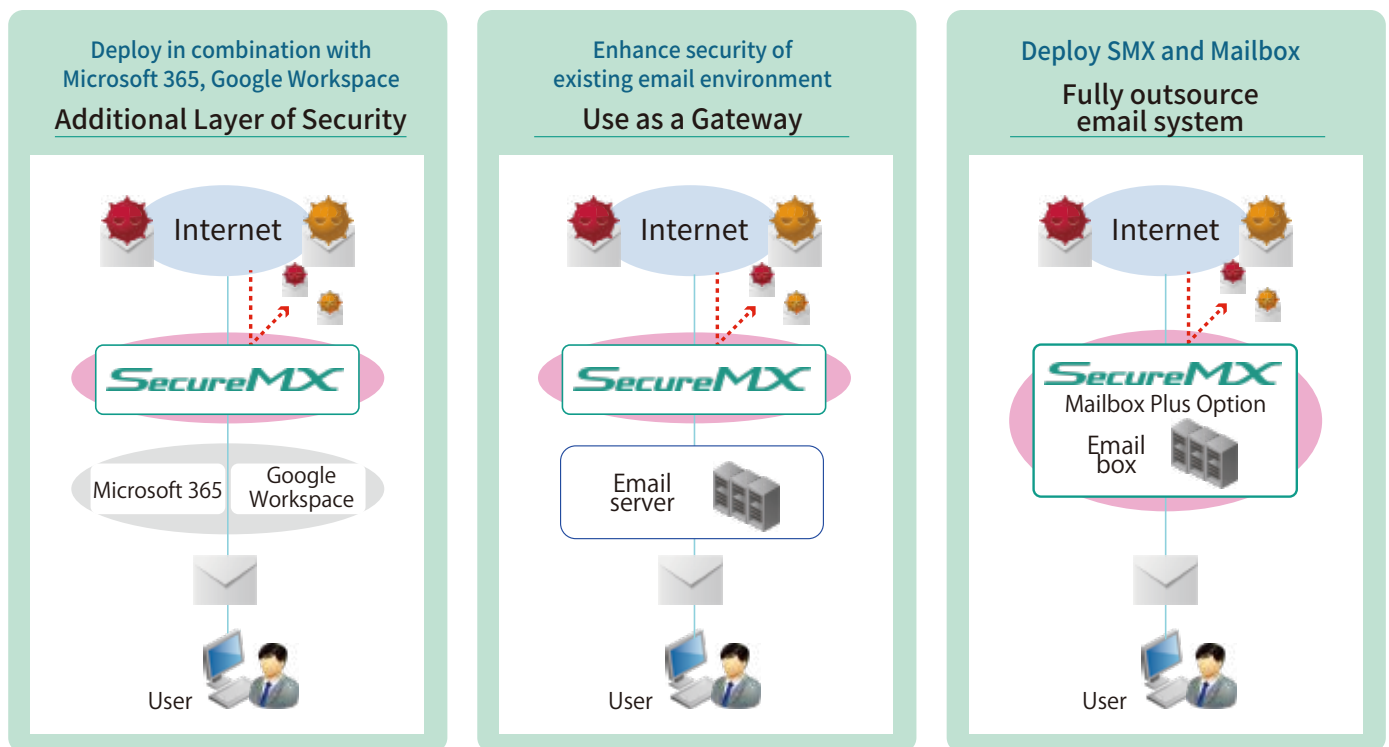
Deploy in combination with Microsoft 365, Google Workspace

Additional Layer of Security

Internet

SecureMX

Microsoft 365

Google Workspace

User

Enhance security of existing email environment

Use as a Gateway

Internet

SecureMX

Email server

User

Deploy SMX and Mailbox

Fully outsource email system

Internet

SecureMX

Mailbox Plus Option

Email box

User